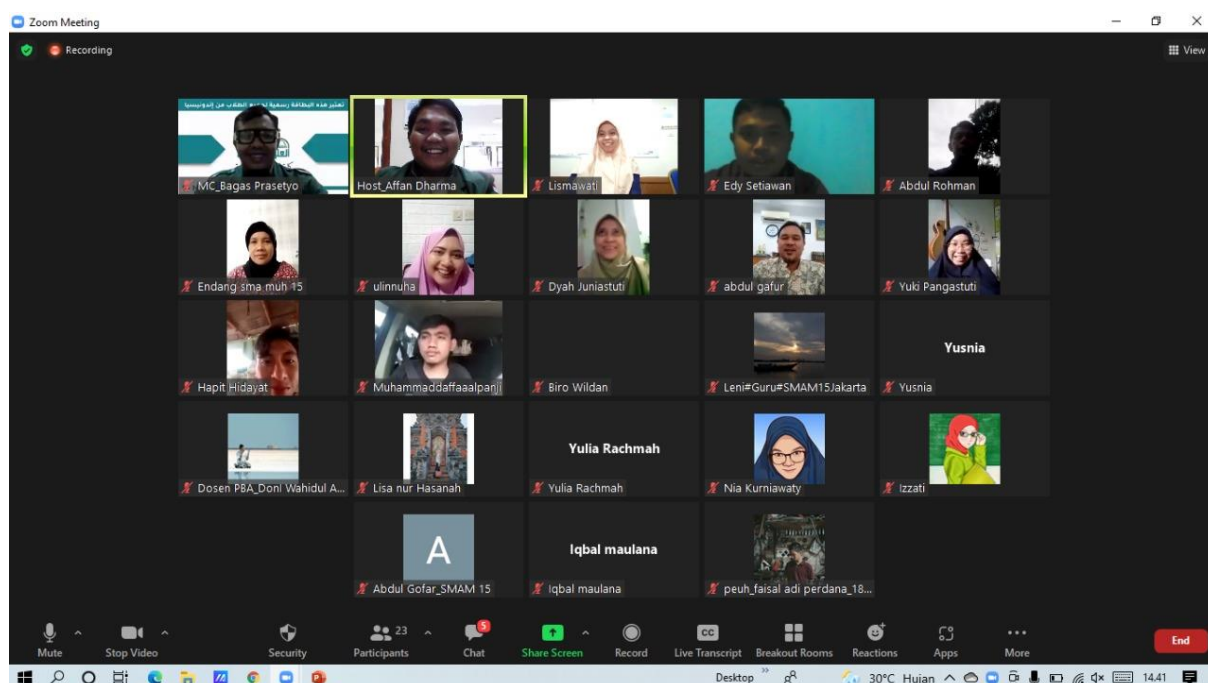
Zoom Meeting

Recording

View

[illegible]

MC_Bagas Prasetyo

Host_Affan Dharma

Lismawati

Edy Setiawan

Abdul Rohman

Endang sma muh 15

ulinnuha

Dyah Juniastuti

abdul gafur

Yuki Pangastuti

Hapit Hidayat

Muhammaddaffaaalpanji

Biro Wildan

Leni#Guru#SMAM15Jakarta

Yusnia

Yusnia

Dosen PBA_Doni Wahidul A...

Lisa nur Hasanah

Yulia Rachmah

Yulia Rachmah

Nia Kurniawaty

Izzati

A

Abdul Gofar_SMAM 15

Iqbal maulana

Iqbal maulana

peuh_faisal adi perdana_18...

Mute

Stop Video

Security

23

Participants

5

Chat

Share Screen

Record

CC

Live Transcript

Breakout Rooms

Reactions

Apps

More

End

Desktop

30°C Hujan

14.41